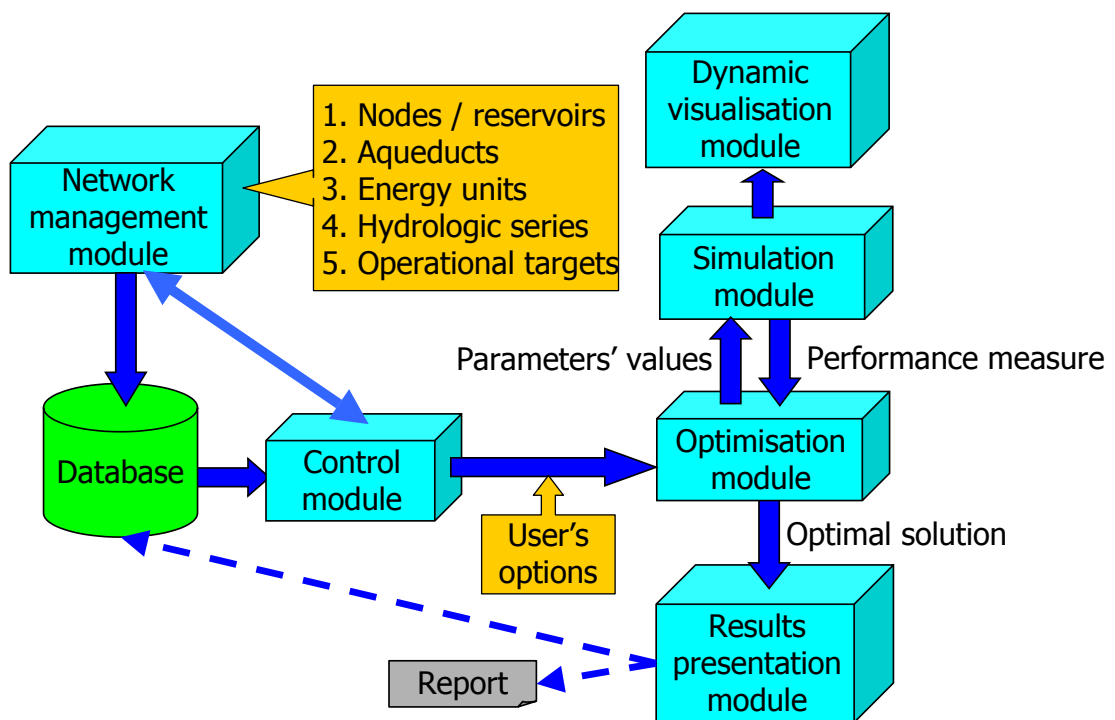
Dynamic visualisation module

Network management module

1. Nodes / reservoirs
2. Aqueducts
3. Energy units
4. Hydrologic series
5. Operational targets

Simulation module

Parameters' values

Performance measure

Database

Control module

Optimisation module

User's options

Optimal solution

Results presentation module

Report